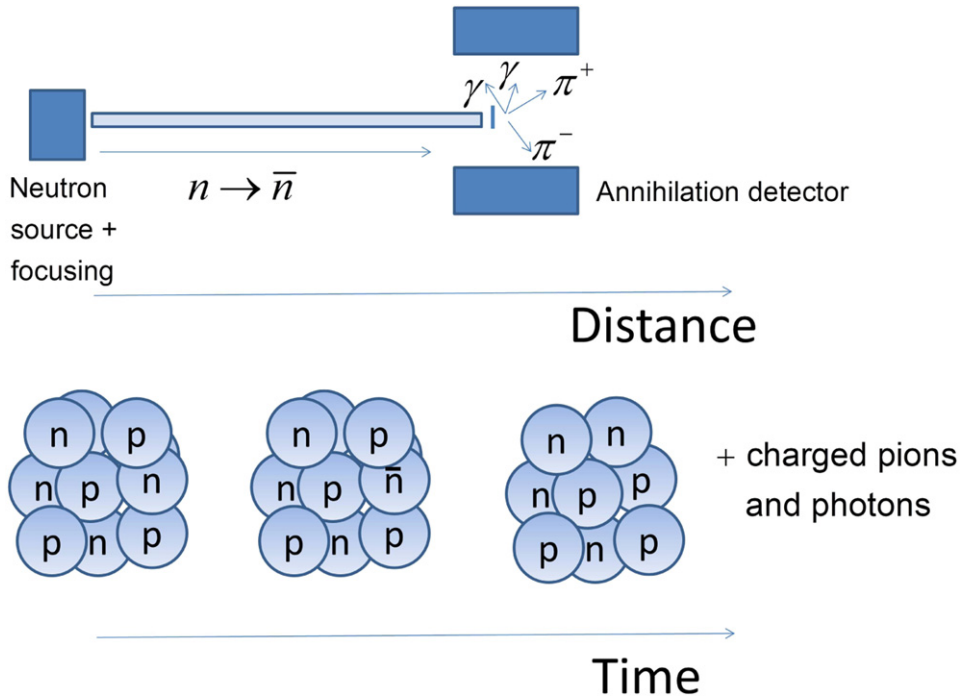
$\gamma$ $\gamma$ $\pi^+$

$\pi^-$

Neutron source + focusing

$n \rightarrow \overline{n}$

Annihilation detector

Distance

n p n p n p n p

n p n p $\bar{n}$ p n p

n n n p p p n p

+ charged pions and photons

Time